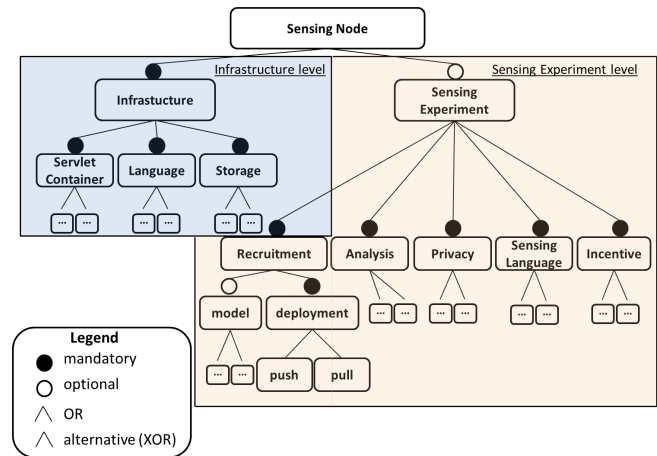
Sensing Node

Infrastructure level

Sensing Experiment level

Infrastucture

Sensing Experiment

Servlet Container

Language

Storage

...

...

...

...

...

...

Recruitment

Analysis

Privacy

Sensing Language

Incentive

model

deployment

...

...

...

...

...

...

...

...

...

...

push

pull

Legend

mandatory

optional

OR

alternative (XOR)